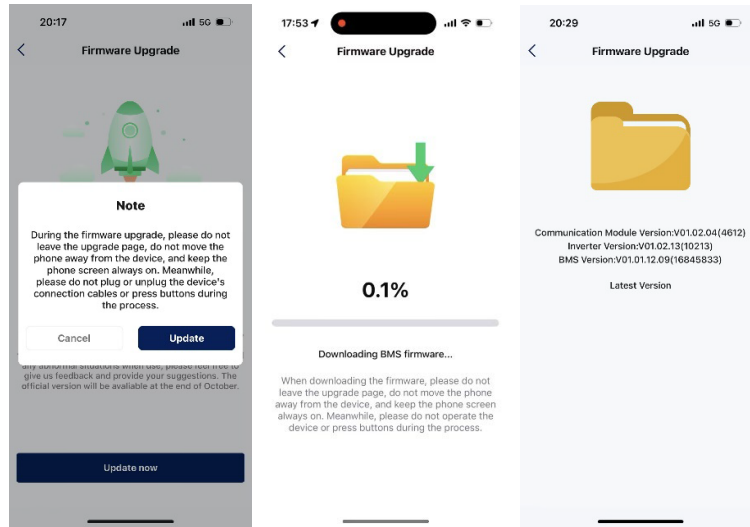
20:17 5G

Firmware Upgrade

Note

During the firmware upgrade, please do not leave the upgrade page, do not move the phone away from the device, and keep the phone screen always on. Meanwhile, please do not plug or unplug the device's connection cables or press buttons during the process.

Cancel

Update

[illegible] abnormal situations when use, please feel free to give us feedback and provide your suggestions. The official version will be available at the end of October.

Update now

17:53

Firmware Upgrade

0.1%

Downloading BMS firmware...

When downloading the firmware, please do not leave the upgrade page, do not move the phone away from the device, and keep the phone screen always on. Meanwhile, please do not operate the device or press buttons during the process.

20:29 5G

Firmware Upgrade

Communication Module Version:V01.02.04(4612)
Inverter Version:V01.02.13(10213)
BMS Version:V01.01.12.09(16845833)

Latest Version